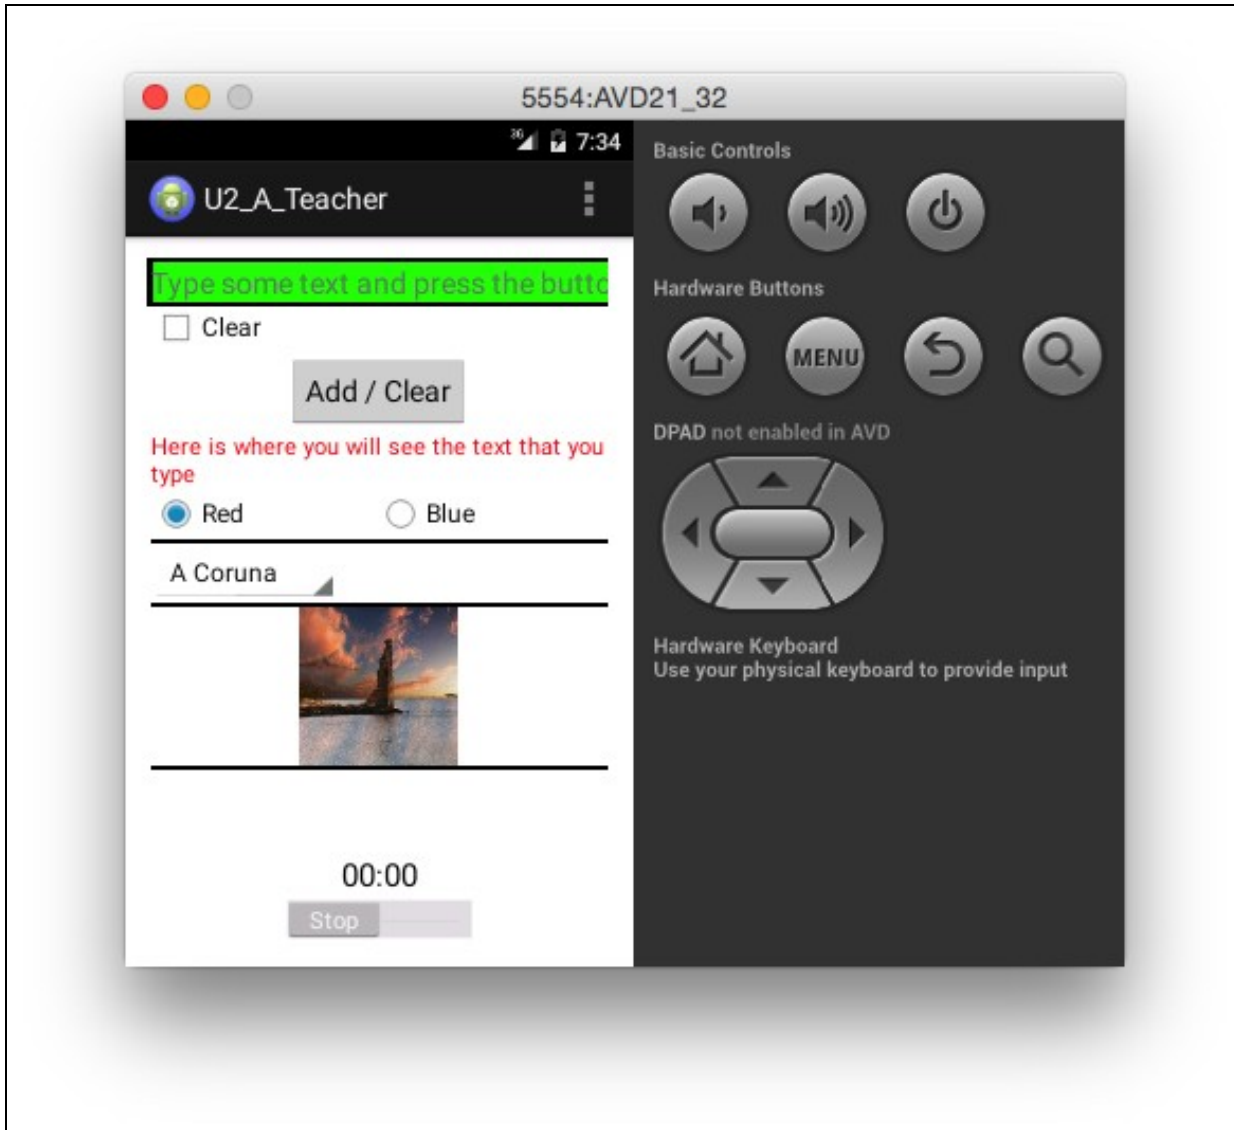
5554:AVD21_32

3G 7:34

U2_A_Teacher

Type some text and press the butto

Clear

Add / Clear

Here is where you will see the text that you type

Red

Blue

A Coruna

00:00

Stop

Basic Controls

Hardware Buttons

MENU

DPAD not enabled in AVD

Hardware Keyboard
Use your physical keyboard to provide input